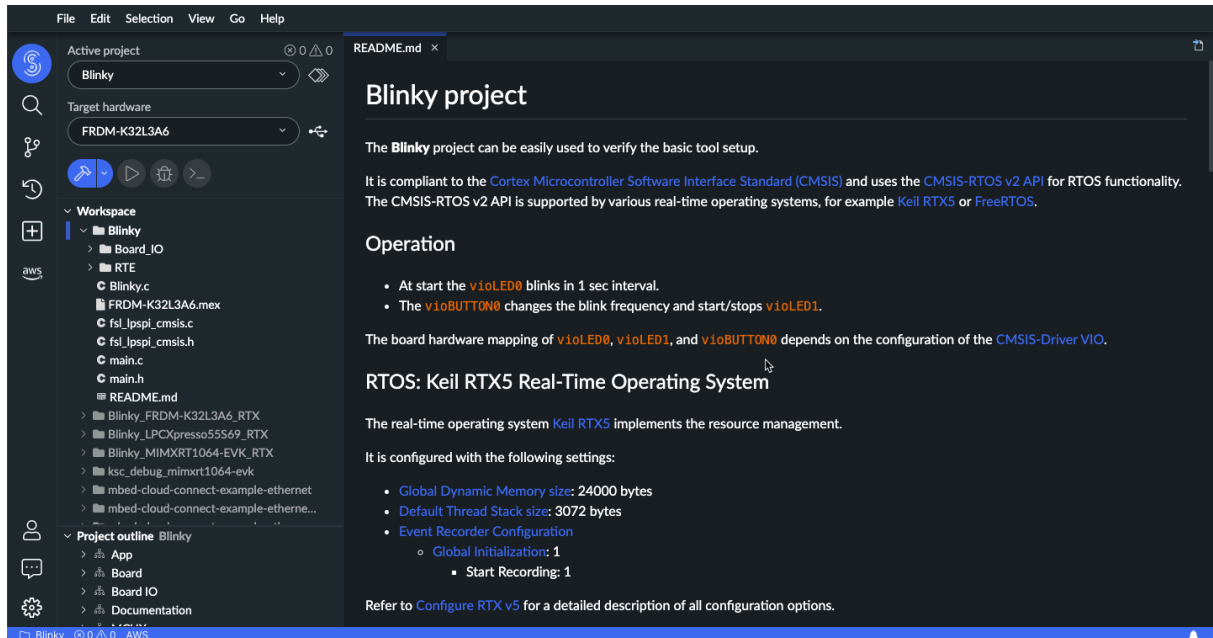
File Edit Selection View Go Help

Active project ⊗0 ⚠0
Blinky
Target hardware
FRDM-K32L3A6

Workspace
Blinky
Board_IO
RTE
Blinky.c
FRDM-K32L3A6.mex
fsl_lpspi_cmsis.c
fsl_lpspi_cmsis.h
main.c
main.h
README.md
Blinky_FRDM-K32L3A6_RTX
Blinky_LPCXpresso55S69_RTX
Blinky_MIMXRT1064-EVK_RTX
ksc_debug_mimxrt1064-evk
mbed-cloud-connect-example-ethernet
mbed-cloud-connect-example-etherne...
Project outline Blinky
App
Board
Board IO
Documentation

aws

README.md ×

Blinky project

The **Blinky** project can be easily used to verify the basic tool setup.

It is compliant to the Cortex Microcontroller Software Interface Standard (CMSIS) and uses the CMSIS-RTOS v2 API for RTOS functionality. The CMSIS-RTOS v2 API is supported by various real-time operating systems, for example Keil RTX5 or FreeRTOS.

Operation

- At start the vioLED0 blinks in 1 sec interval.
- The vioBUTTON0 changes the blink frequency and start/stops vioLED1.

The board hardware mapping of vioLED0, vioLED1, and vioBUTTON0 depends on the configuration of the CMSIS-Driver VIO.

RTOS: Keil RTX5 Real-Time Operating System

The real-time operating system Keil RTX5 implements the resource management.

It is configured with the following settings:

- Global Dynamic Memory size: 24000 bytes
- Default Thread Stack size: 3072 bytes
- Event Recorder Configuration
  - Global Initialization: 1
    - Start Recording: 1

Refer to Configure RTX v5 for a detailed description of all configuration options.

Blinky ⊗0 ⚠0 AWS